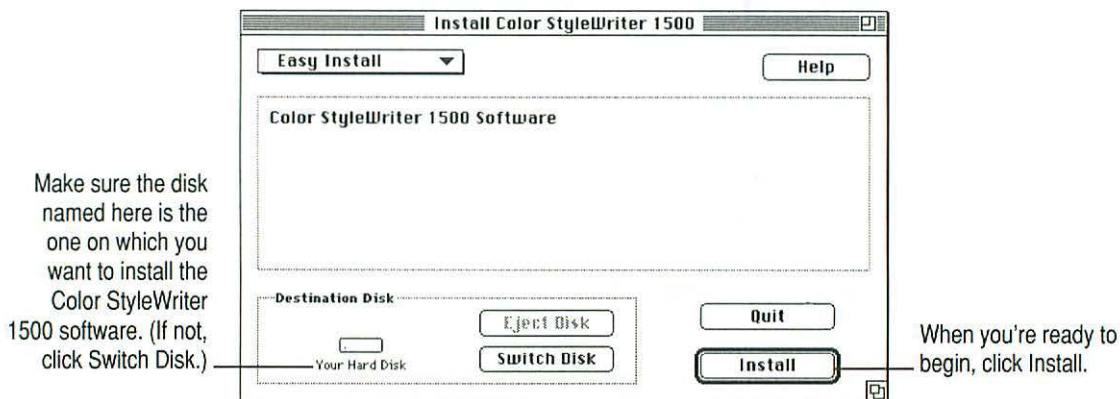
Install Color StyleWriter 1500

Easy Install

Help

Color StyleWriter 1500 Software

Make sure the disk named here is the one on which you want to install the Color StyleWriter 1500 software. (If not, click Switch Disk.)

Destination Disk

Your Hard Disk

Eject Disk

Switch Disk

Quit

Install

When you're ready to begin, click Install.